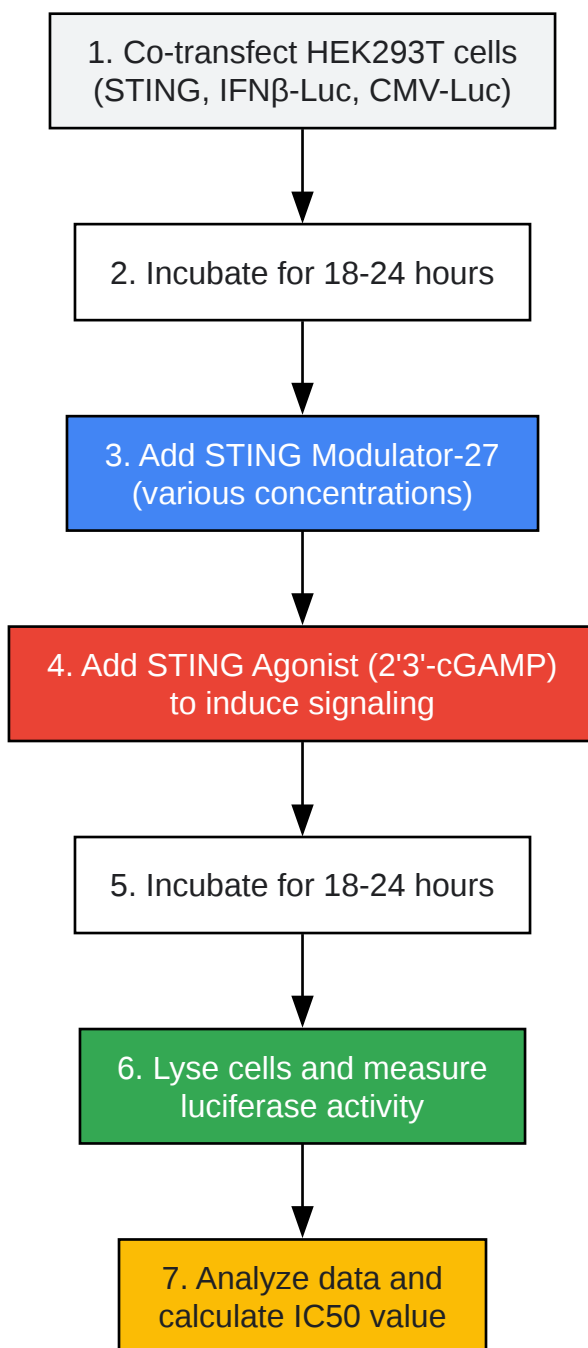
1. Co-transfect HEK293T cells (STING, IFNβ-Luc, CMV-Luc)

2. Incubate for 18-24 hours

3. Add STING Modulator-27 (various concentrations)

4. Add STING Agonist (2'3'-cGAMP) to induce signaling

5. Incubate for 18-24 hours

6. Lyse cells and measure luciferase activity

7. Analyze data and calculate IC50 value